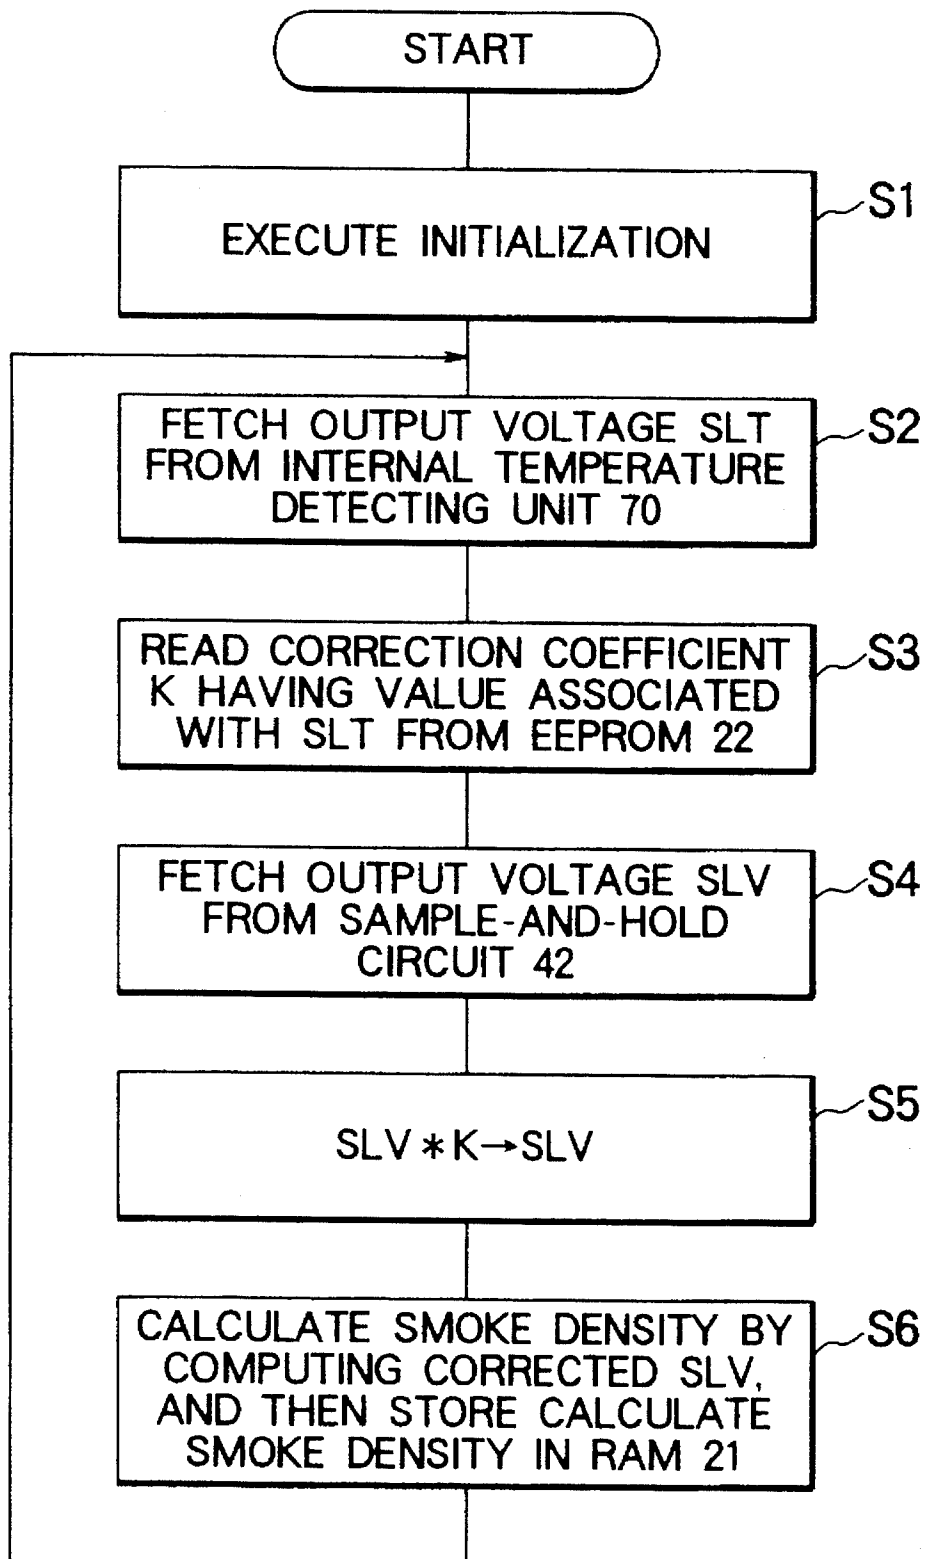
START

EXECUTE INITIALIZATION

S1

FETCH OUTPUT VOLTAGE SLT FROM INTERNAL TEMPERATURE DETECTING UNIT 70

S2

READ CORRECTION COEFFICIENT K HAVING VALUE ASSOCIATED WITH SLT FROM EEPROM 22

S3

FETCH OUTPUT VOLTAGE SLV FROM SAMPLE-AND-HOLD CIRCUIT 42

S4

$SLV * K \rightarrow SLV$

S5

CALCULATE SMOKE DENSITY BY COMPUTING CORRECTED SLV, AND THEN STORE CALCULATE SMOKE DENSITY IN RAM 21

S6